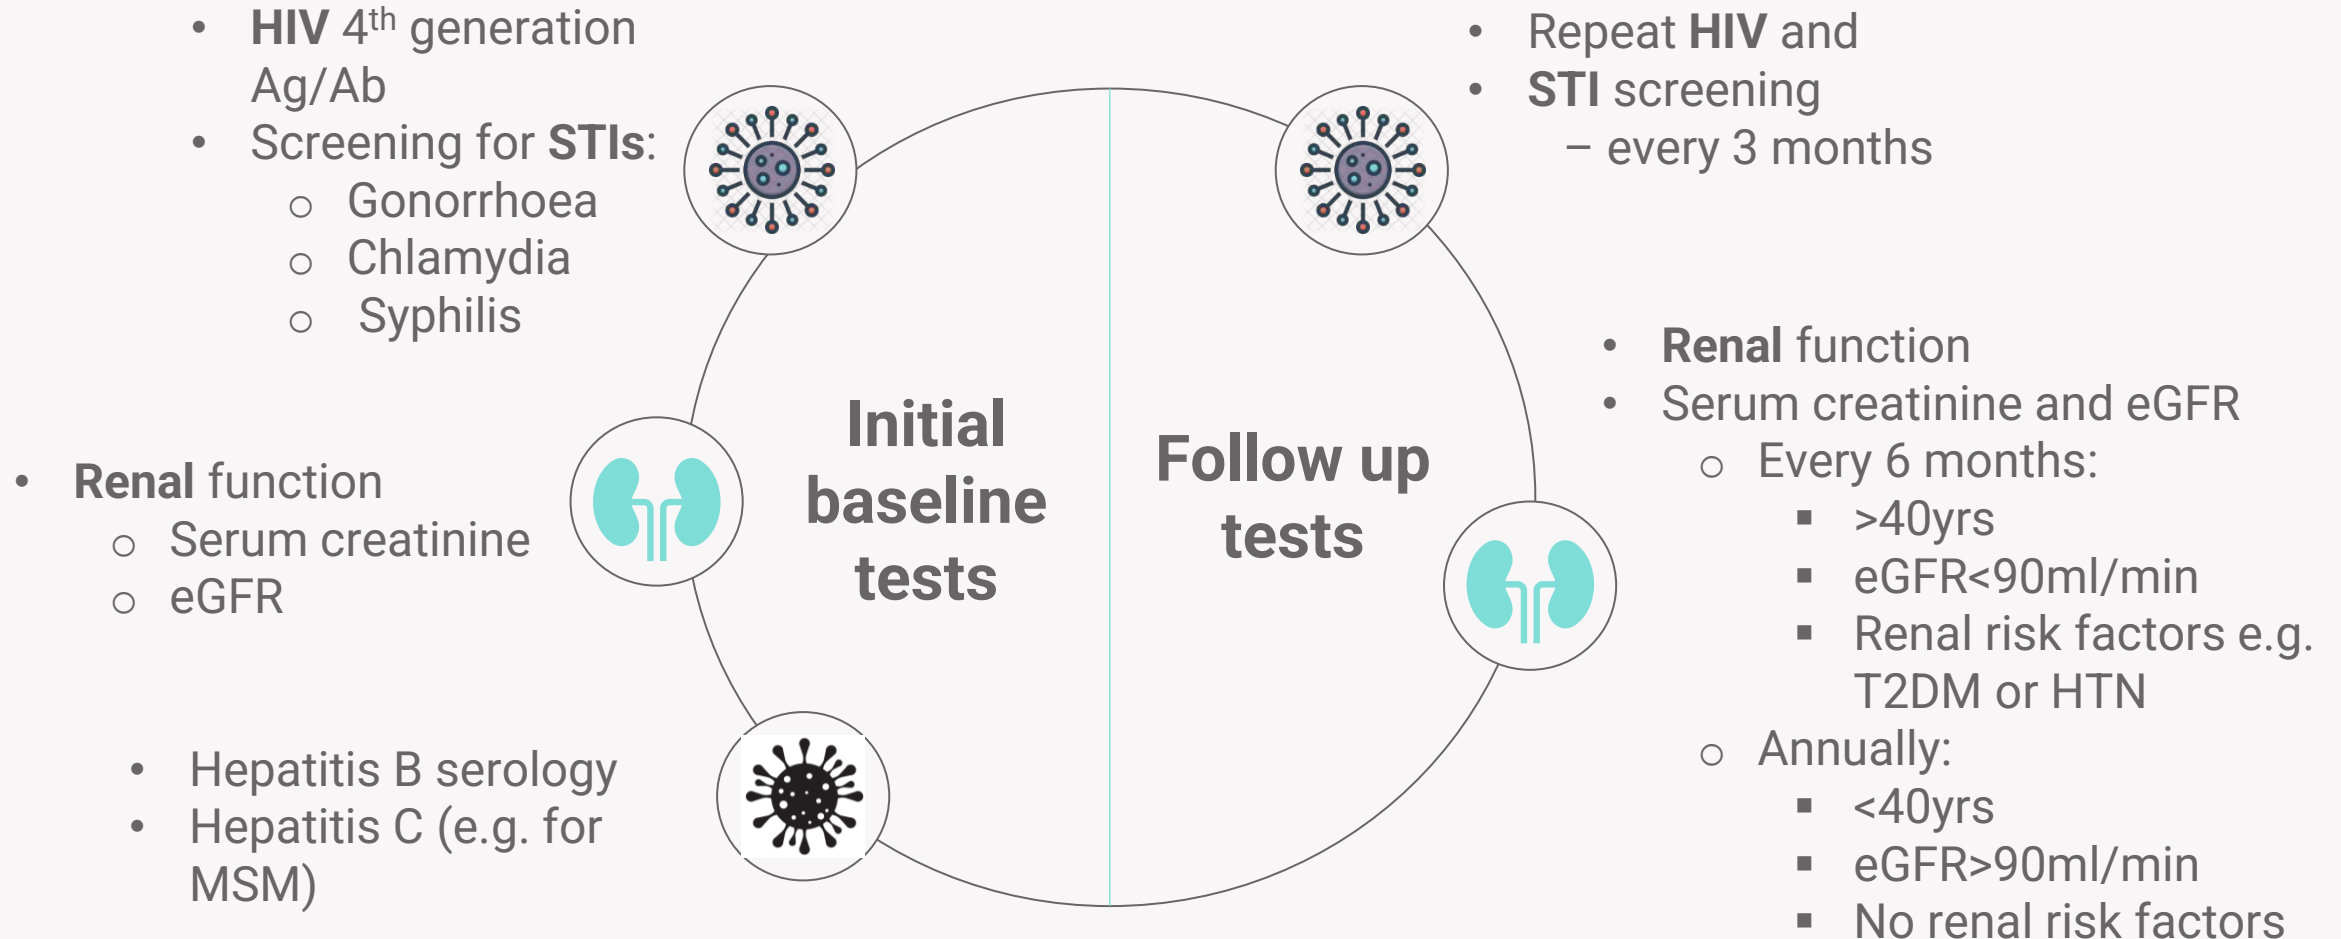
• **HIV** 4$^{th}$ generation Ag/Ab
• Screening for **STIs**:
  ○ Gonorrhoea
  ○ Chlamydia
  ○ Syphilis

• **Renal** function
  ○ Serum creatinine
  ○ eGFR

• Hepatitis B serology
• Hepatitis C (e.g. for MSM)

**Initial baseline tests**

**Follow up tests**

• Repeat **HIV** and
• **STI** screening
  – every 3 months

• **Renal** function
• Serum creatinine and eGFR
  ○ Every 6 months:
    ▪ >40yrs
    ▪ eGFR<90ml/min
    ▪ Renal risk factors e.g. T2DM or HTN
  ○ Annually:
    ▪ <40yrs
    ▪ eGFR>90ml/min
    ▪ No renal risk factors